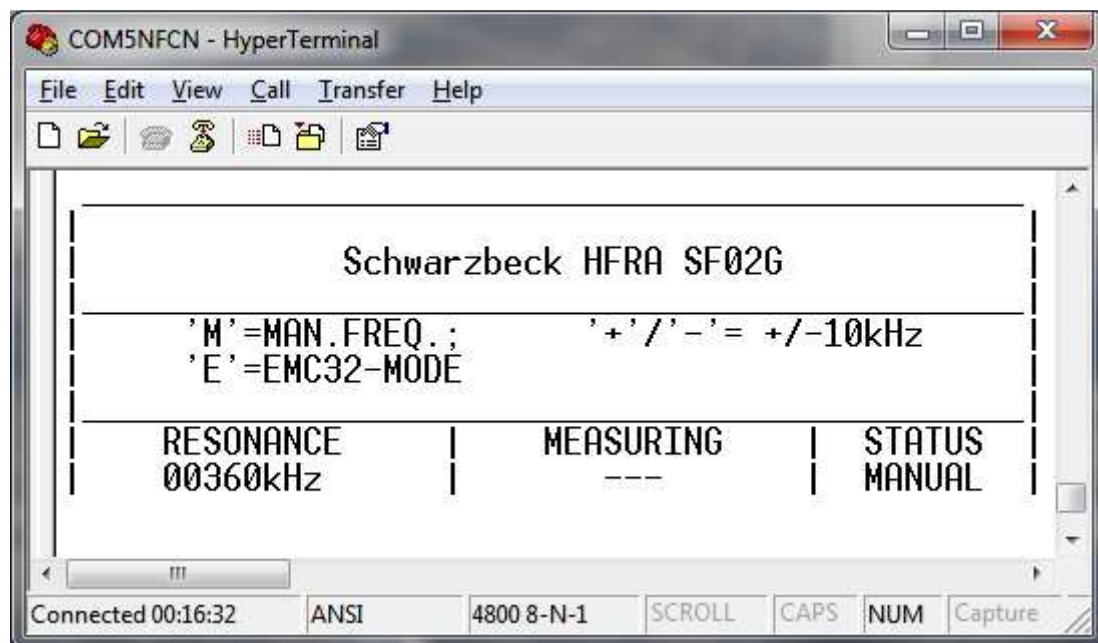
COM5NFCN - HyperTerminal

File Edit View Call Transfer Help

Schwarzbeck HFRA SF02G

'M'=MAN.FREQ.; '+'/'-'= +/-10kHz
'E'=EMC32-MODE

| RESONANCE | MEASURING | STATUS |
|---|---|---|
| 00360kHz | --- | MANUAL |

Connected 00:16:32 ANSI 4800 8-N-1 SCROLL CAPS NUM Capture